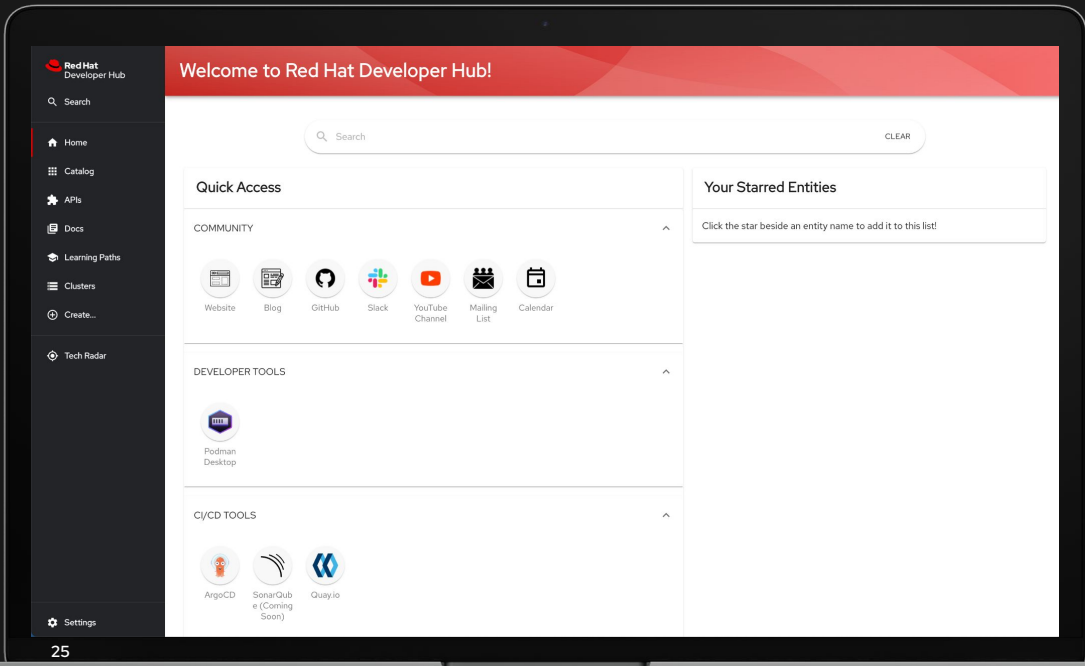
Red Hat
Developer Hub

Search

Home
Catalog
APIs
Docs
Learning Paths
Clusters
Create...

Tech Radar

Settings

Welcome to Red Hat Developer Hub!

Search
CLEAR

Quick Access

COMMUNITY

Website
Blog
GitHub
Slack
YouTube Channel
Mailing List
Calendar

DEVELOPER TOOLS

Podman Desktop

CI/CD TOOLS

ArgoCD
SonarQube (Coming Soon)
Quay.io

Your Starred Entities

Click the star beside an entity name to add it to this list!

25